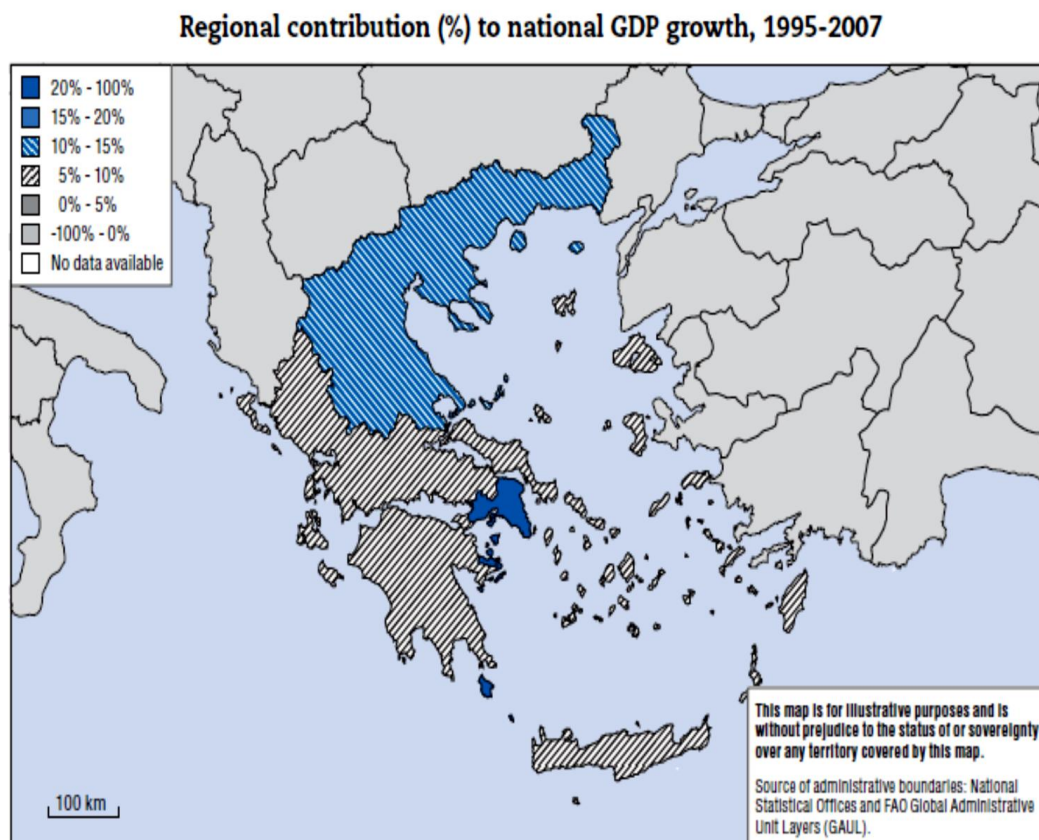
Regional contribution (%) to national GDP growth, 1995-2007

20% - 100%
15% - 20%
10% - 15%
5% - 10%
0% - 5%
-100% - 0%
No data available

This map is for illustrative purposes and is without prejudice to the status of or sovereignty over any territory covered by this map.

Source of administrative boundaries: National Statistical Offices and FAO Global Administrative Unit Layers (GAUL).

100 km